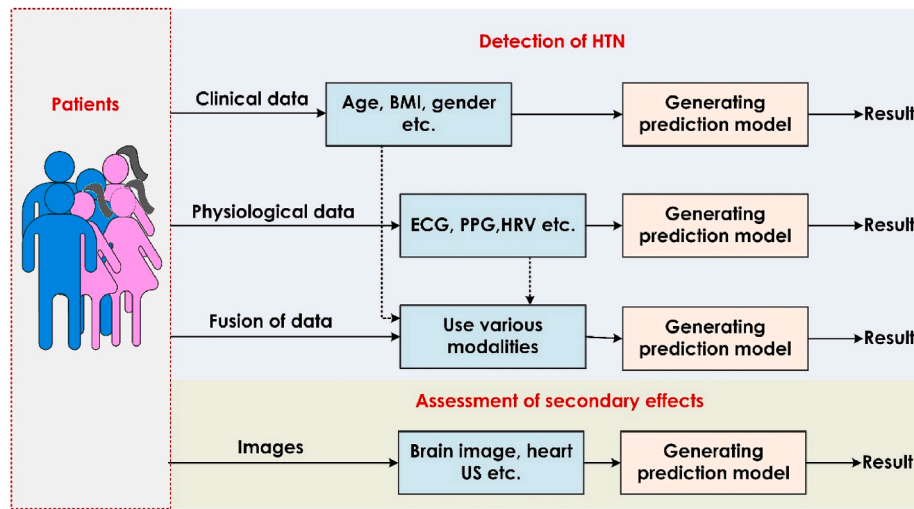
Detection of HTN

Patients

Clinical data

Age, BMI, gender etc.

Generating prediction model

Result

Physiological data

ECG, PPG,HRV etc.

Generating prediction model

Result

Fusion of data

Use various modalities

Generating prediction model

Result

Assessment of secondary effects

Images

Brain image, heart US etc.

Generating prediction model

Result